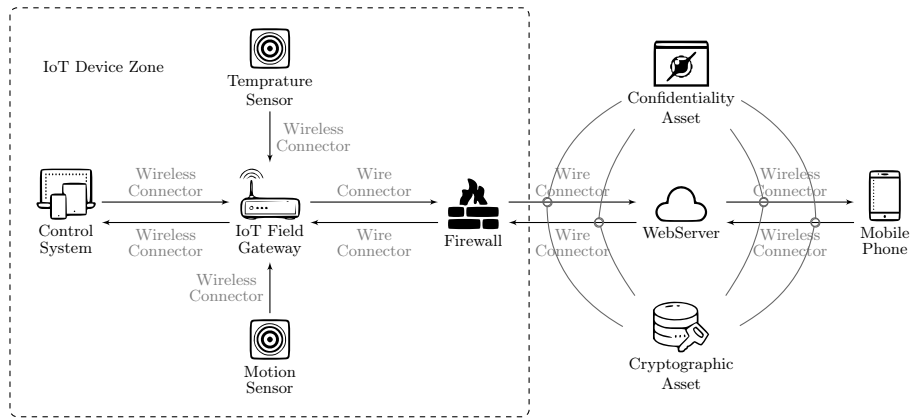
IoT Device Zone

Temprature Sensor

Wireless Connector

Confidentiality Asset

Wireless Connector

Wire Connector

Wire Connector

Wireless Connector

Control System

IoT Field Gateway

Firewall

WebServer

Mobile Phone

Wireless Connector

Wire Connector

Wire Connector

Wireless Connector

Wireless Connector

Motion Sensor

Cryptographic Asset